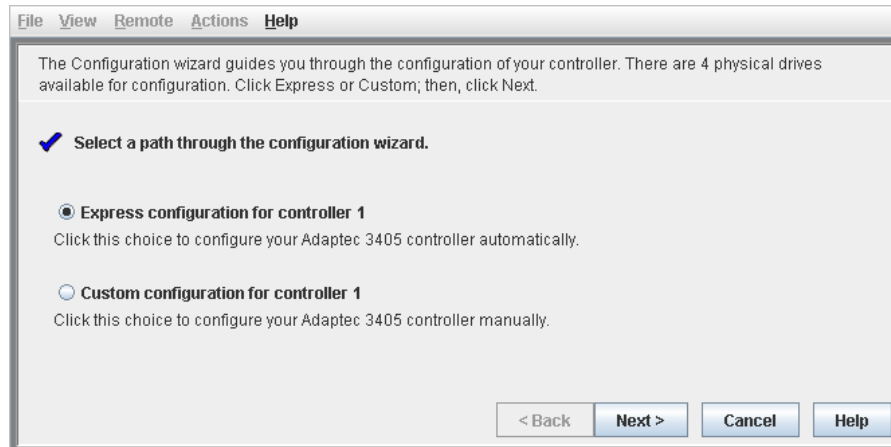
File View Remote Actions Help

The Configuration wizard guides you through the configuration of your controller. There are 4 physical drives available for configuration. Click Express or Custom; then, click Next.

Select a path through the configuration wizard.

Express configuration for controller 1

Click this choice to configure your Adaptec 3405 controller automatically.

Custom configuration for controller 1

Click this choice to configure your Adaptec 3405 controller manually.

< Back Next > Cancel Help